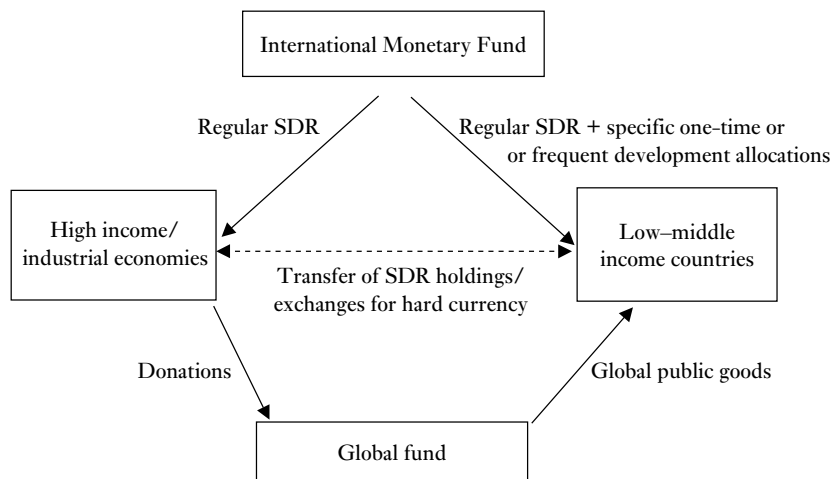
International Monetary Fund

Regular SDR

Regular SDR + specific one-time or or frequent development allocations

High income/ industrial economies

Low–middle income countries

Transfer of SDR holdings/ exchanges for hard currency

Donations

Global public goods

Global fund